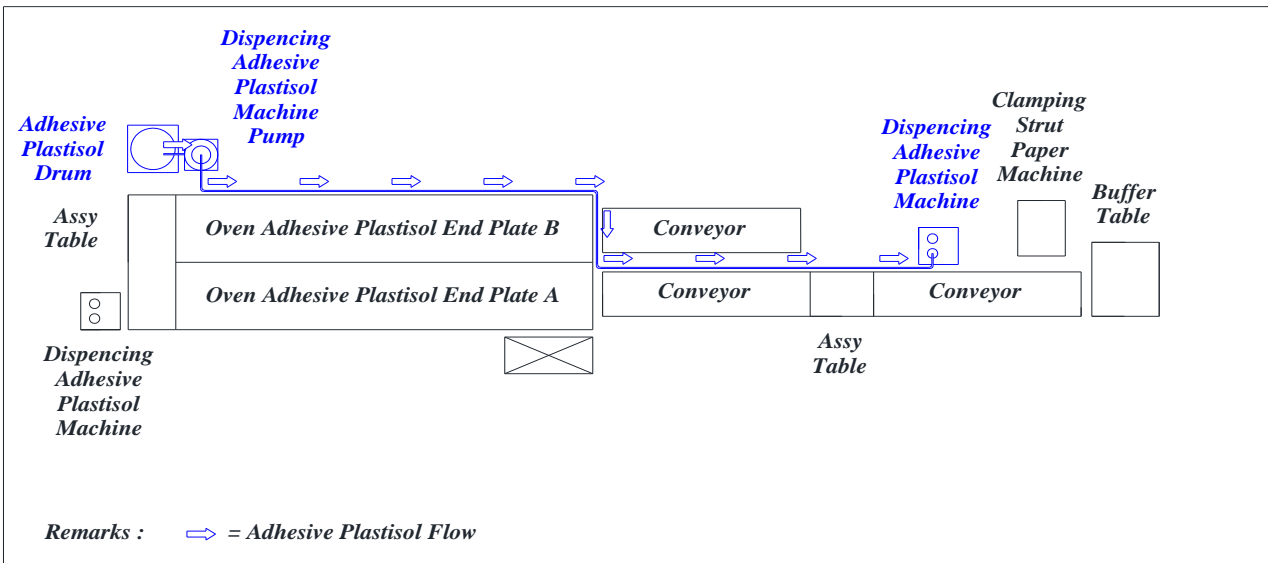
Dispencing Adhesive Plastisol Machine Pump

Adhesive Plastisol Drum

Clamping Strut Paper Machine

Dispencing Adhesive Plastisol Machine

Buffer Table

Assy Table

Oven Adhesive Plastisol End Plate B

Conveyor

Oven Adhesive Plastisol End Plate A

Conveyor

Conveyor

Assy Table

Dispencing Adhesive Plastisol Machine

Remarks : ⇨ = Adhesive Plastisol Flow